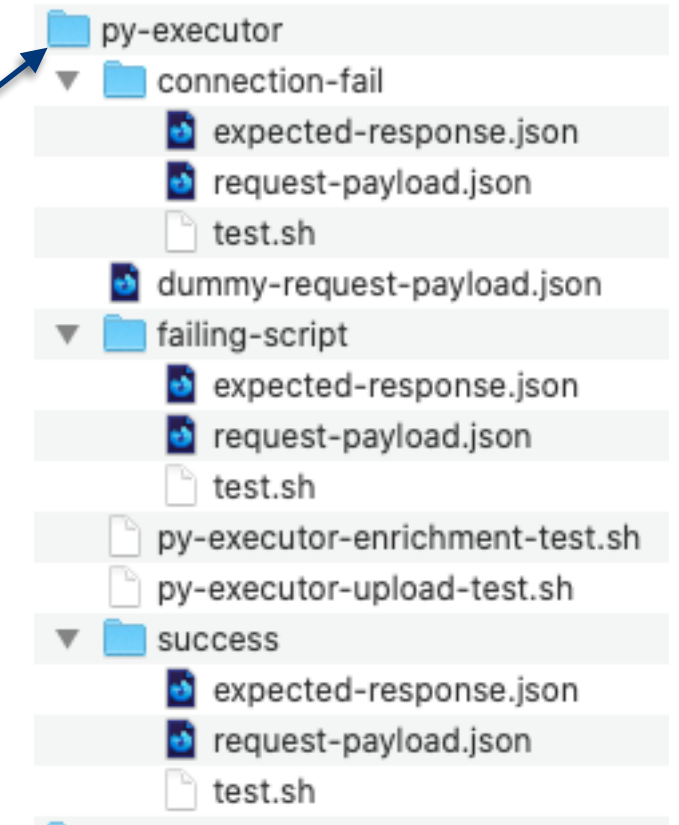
py-executor
connection-fail
expected-response.json
request-payload.json
test.sh
dummy-request-payload.json
failing-script
expected-response.json
request-payload.json
test.sh
py-executor-enrichment-test.sh
py-executor-upload-test.sh
success
expected-response.json
request-payload.json
test.sh